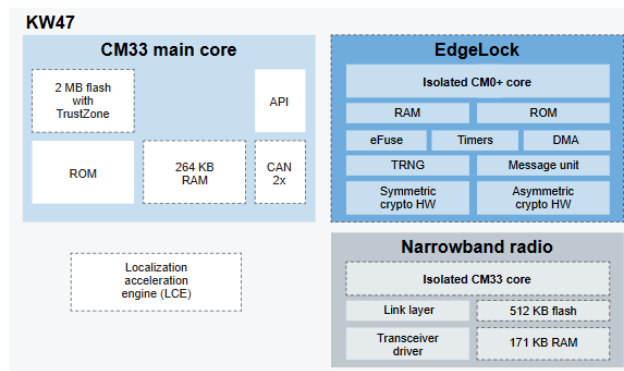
KW47

CM33 main core

2 MB flash with TrustZone

API

ROM

264 KB RAM

CAN 2x

EdgeLock

Isolated CM0+ core

RAM

ROM

eFuse

Timers

DMA

TRNG

Message unit

Symmetric crypto HW

Asymmetric crypto HW

Localization acceleration engine (LCE)

Narrowband radio

Isolated CM33 core

Link layer

512 KB flash

Transceiver driver

171 KB RAM